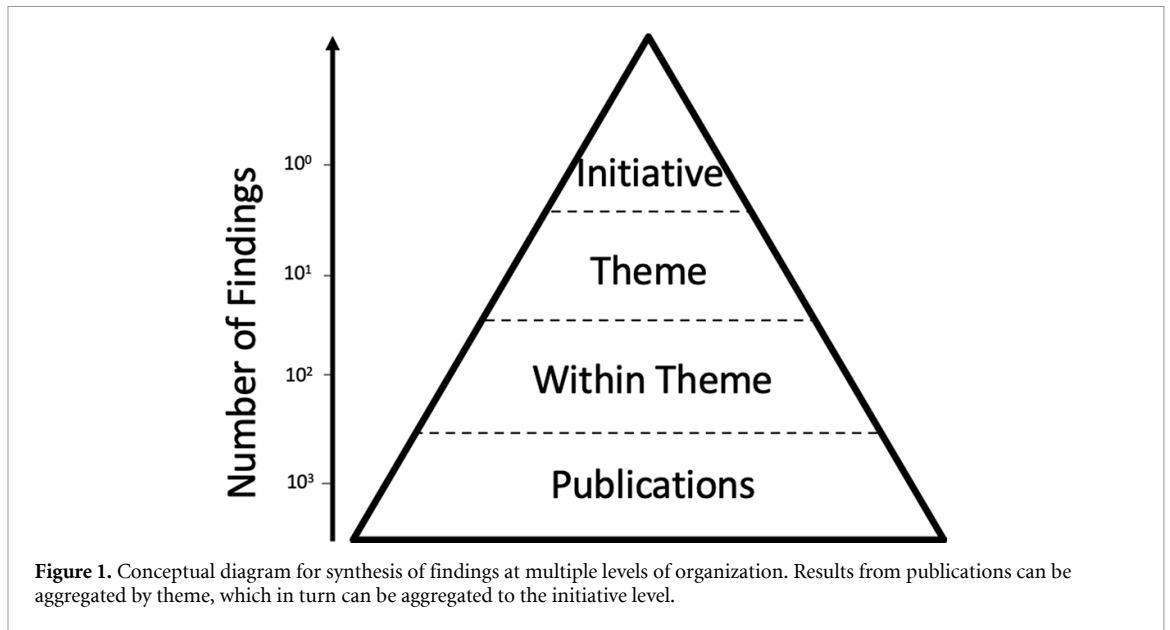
Number of Findings

$10^0$

$10^1$

$10^2$

$10^3$

Initiative

Theme

Within Theme

Publications

**Figure 1.** Conceptual diagram for synthesis of findings at multiple levels of organization. Results from publications can be aggregated by theme, which in turn can be aggregated to the initiative level.